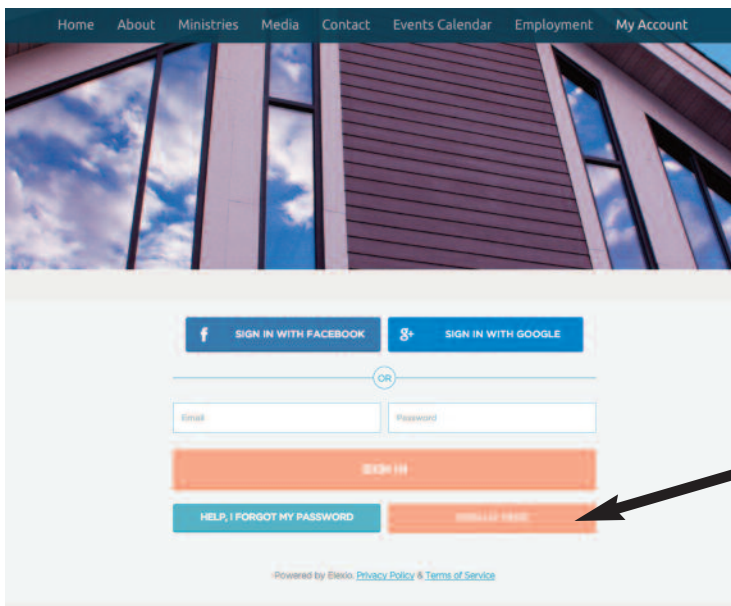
Home About Ministries Media Contact Events Calendar Employment My Account

f SIGN IN WITH FACEBOOK

g+ SIGN IN WITH GOOGLE

OR

Email

Password

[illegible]

HELP, I FORGOT MY PASSWORD

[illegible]

Powered by Elexio. Privacy Policy & Terms of Service